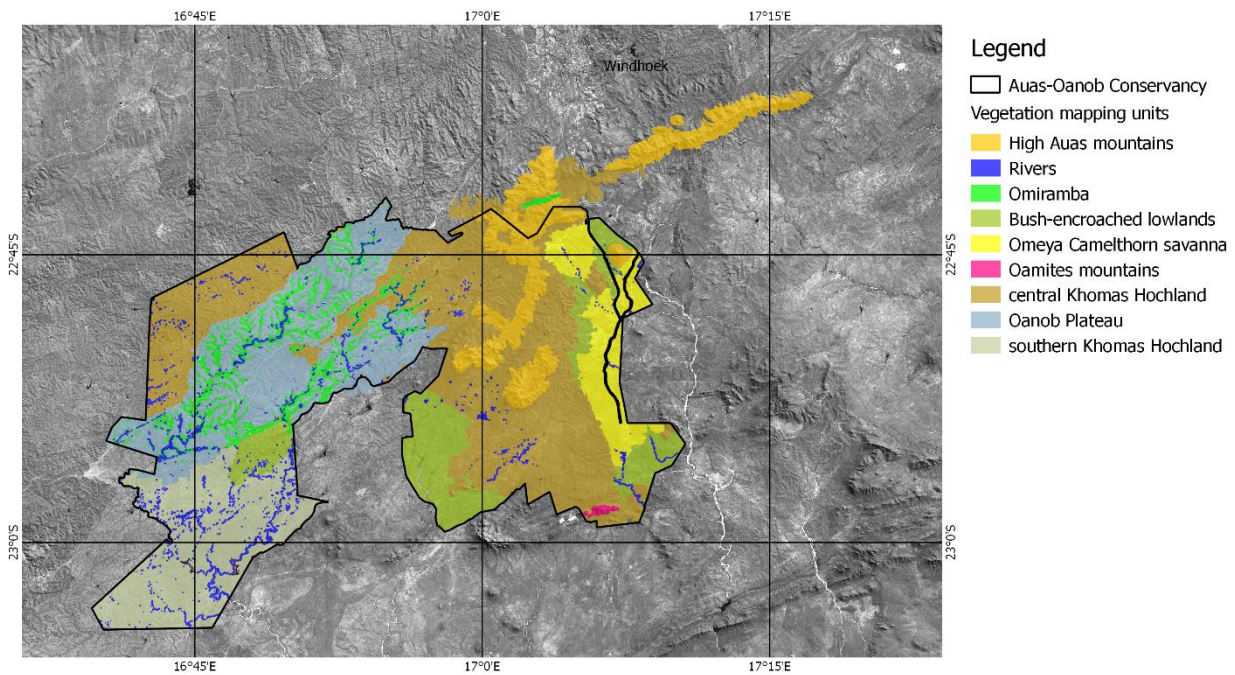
16°45'E
17°0'E
17°15'E

Windhoek

22°45'S
22°45'S
23°0'S
23°0'S

16°45'E
17°0'E
17°15'E

Legend
Auas-Oanob Conservancy
Vegetation mapping units
High Auas mountains
Rivers
Omiramba
Bush-encroached lowlands
Omeya Camelthorn savanna
Oamites mountains
central Khomas Hochland
Oanob Plateau
southern Khomas Hochland